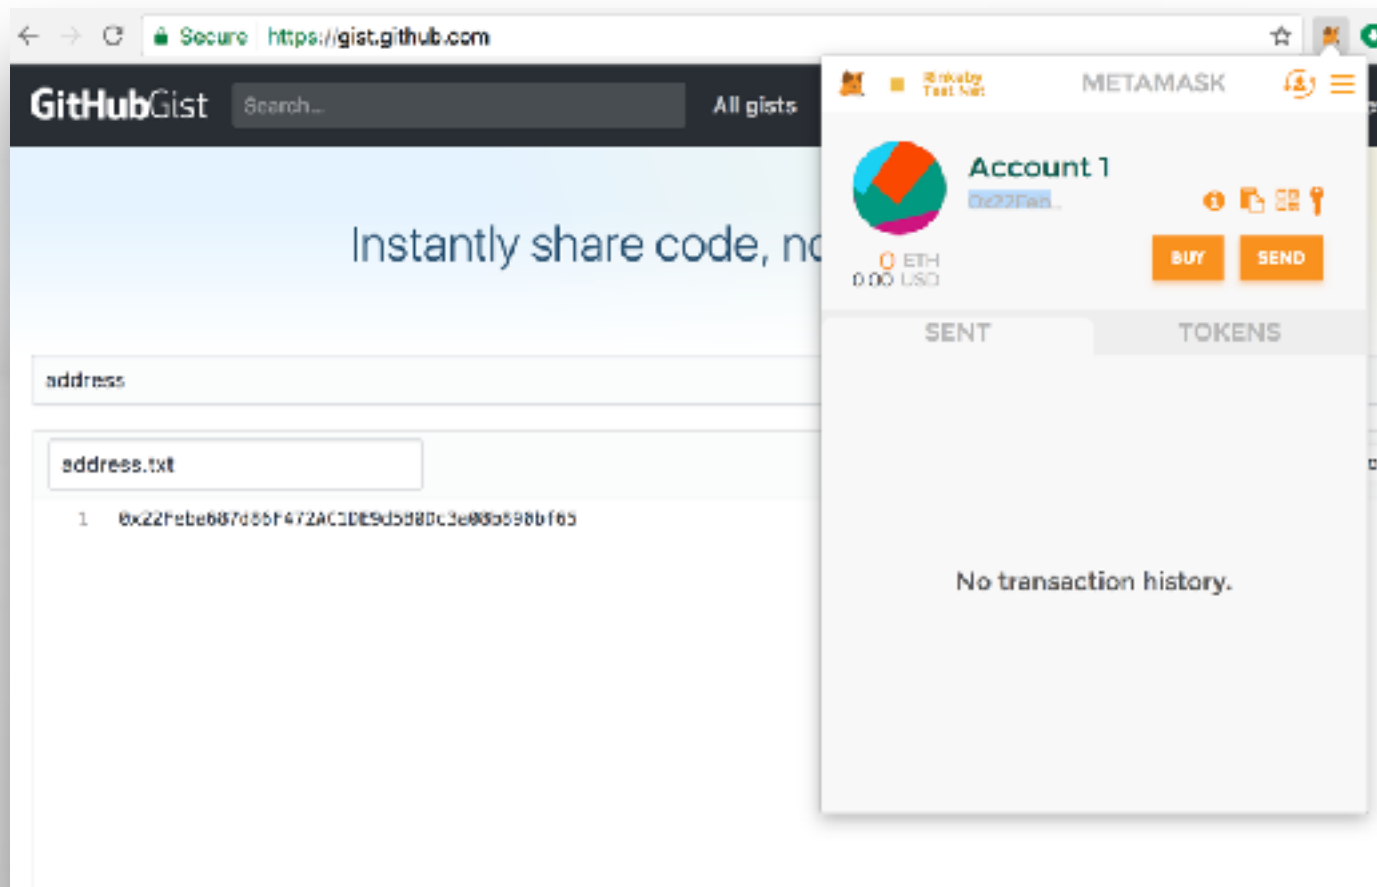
Secure https://gist.github.com

GitHubGist Search... All gists

Instantly share code, no

address

address.txt

1 0x22Febe687d85F472AC1DE9d5d80c3e085598bf65

Rinkeby Test Net METAMASK

Account 1

0x22Feb...

0 ETH
0.00 USD

BUY SEND

SENT TOKENS

No transaction history.